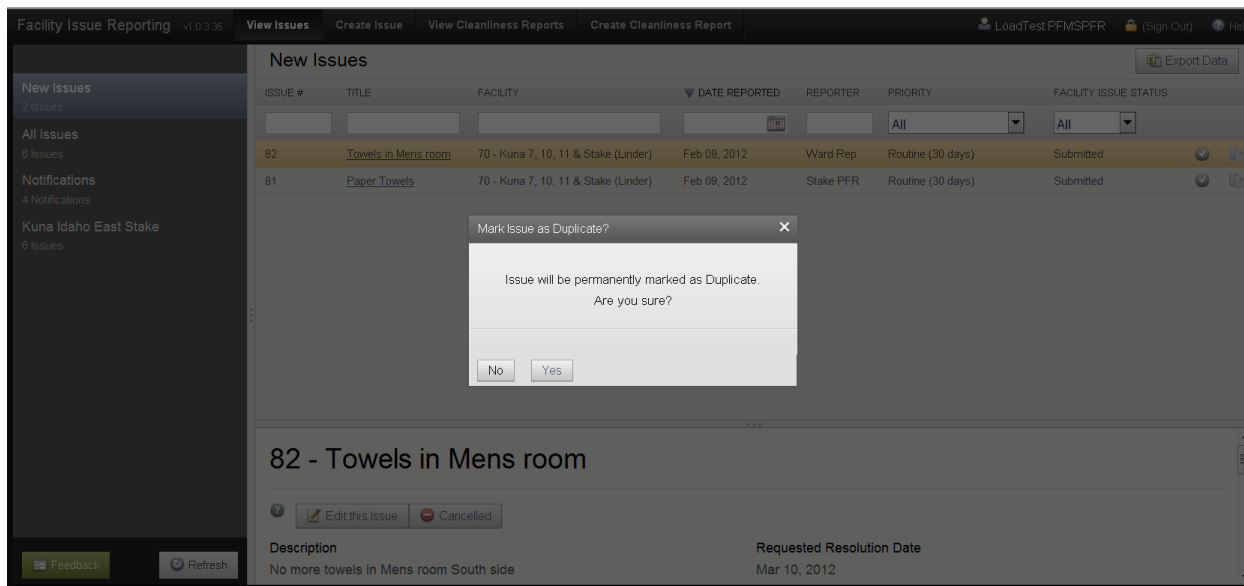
Facility Issue Reporting v1.0.3.35 View Issues Create Issue View Cleanliness Reports Create Cleanliness Report LoadTest PFMSPFR (Sign Out) He

New Issues
2 Issues
All Issues
6 Issues
Notifications
4 Notifications
Kuna Idaho East Stake
6 Issues

Feedback Refresh

New Issues

Export Data

| ISSUE # | TITLE | FACILITY | DATE REPORTED | REPORTER | PRIORITY | FACILITY ISSUE STATUS |
|---|---|---|---|---|---|---|
| | | | | | All | All |
| 82 | Towels in Mens room | 70 - Kuna 7, 10, 11 & Stake (Linder) | Feb 09, 2012 | Ward Rep | Routine (30 days) | Submitted |
| 81 | Paper Towels | 70 - Kuna 7, 10, 11 & Stake (Linder) | Feb 09, 2012 | Stake PFR | Routine (30 days) | Submitted |

Mark Issue as Duplicate?

Issue will be permanently marked as Duplicate.
Are you sure?

No Yes

82 - Towels in Mens room

Edit this Issue Cancelled

Description
No more towels in Mens room South side

Requested Resolution Date
Mar 10, 2012